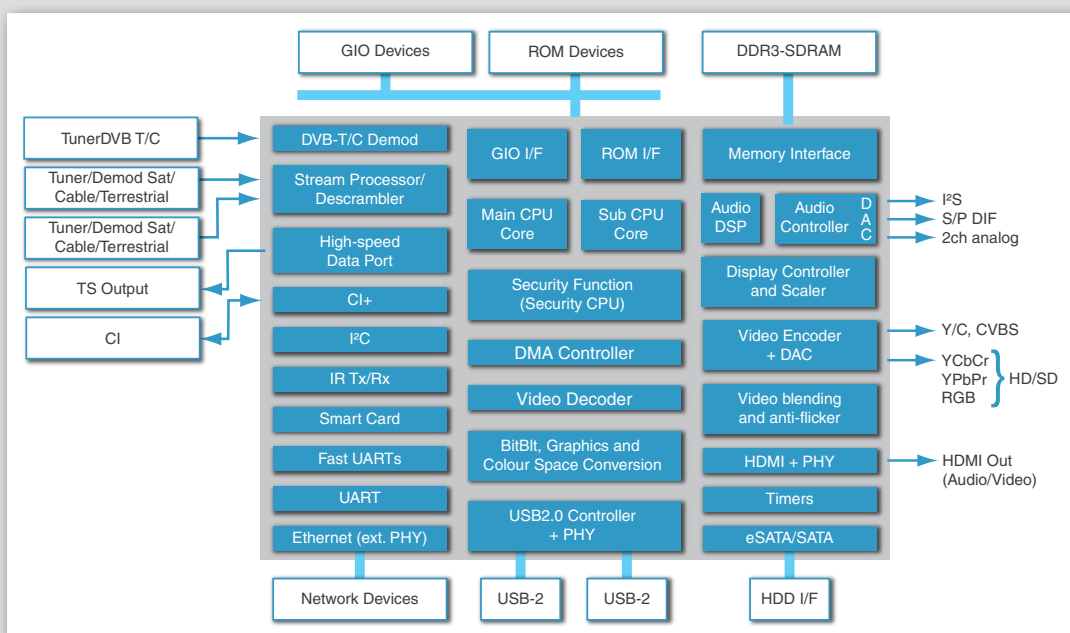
GIO Devices

ROM Devices

DDR3-SDRAM

TunerDVB T/C

Tuner/Demod Sat/ Cable/Terrestrial

Tuner/Demod Sat/ Cable/Terrestrial

TS Output

CI

DVB-T/C Demod

Stream Processor/ Descrambler

High-speed Data Port

CI+

I²C

IR Tx/Rx

Smart Card

Fast UARTs

UART

Ethernet (ext. PHY)

GIO I/F

ROM I/F

Main CPU Core

Sub CPU Core

Security Function (Security CPU)

DMA Controller

Video Decoder

BitBlt, Graphics and Colour Space Conversion

USB2.0 Controller + PHY

Memory Interface

Audio DSP

Audio Controller

D A C

I²S

S/P DIF

2ch analog

Display Controller and Scaler

Video Encoder + DAC

Y/C, CVBS

YCbCr YPbPr RGB

HD/SD

Video blending and anti-flicker

HDMI + PHY

HDMI Out (Audio/Video)

Timers

eSATA/SATA

Network Devices

USB-2

USB-2

HDD I/F